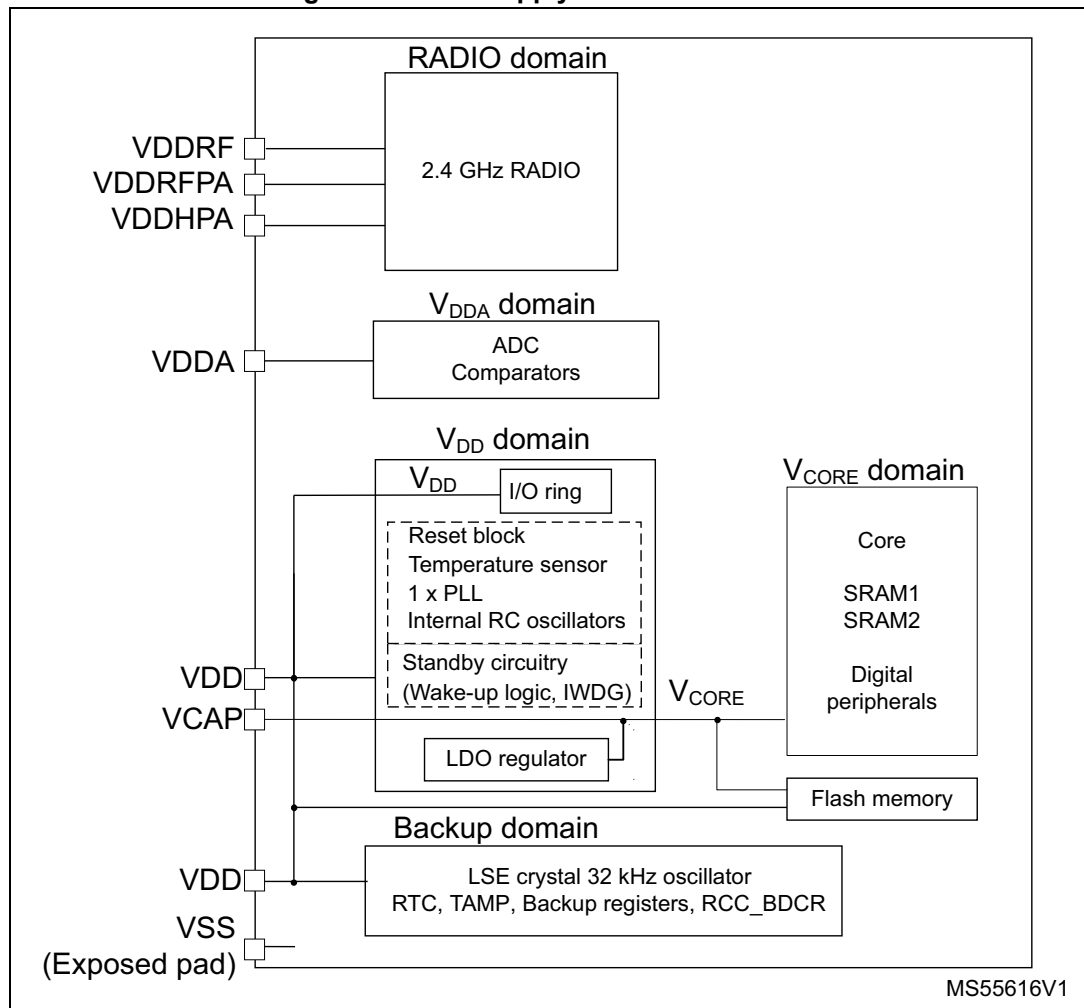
RADIO domain

VDDRF
VDDRFPA
VDDHPA

2.4 GHz RADIO

$V_{DDA}$ domain

VDDA

ADC
Comparators

$V_{DD}$ domain

$V_{DD}$

I/O ring

Reset block
Temperature sensor
1 x PLL
Internal RC oscillators

Standby circuitry
(Wake-up logic, IWDG)

LDO regulator

$V_{CORE}$ domain

Core

SRAM1
SRAM2

Digital peripherals

VDD
VCAP

$V_{CORE}$

Flash memory

Backup domain

VDD

LSE crystal 32 kHz oscillator
RTC, TAMP, Backup registers, RCC_BDCR

VSS
(Exposed pad)

MS55616V1